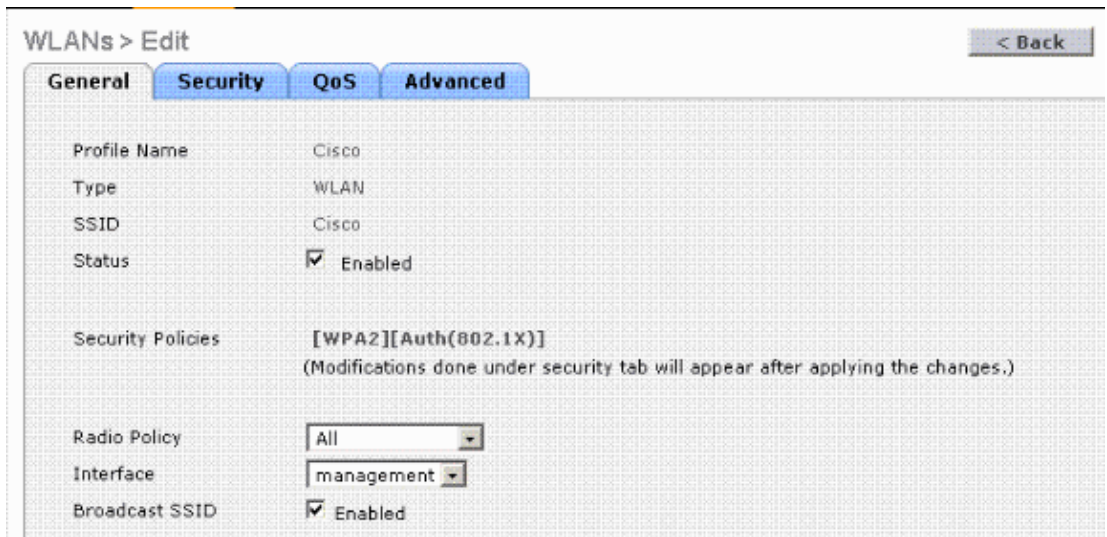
WLANs > Edit

< Back

General | Security | QoS | Advanced

| | |
|---|---|
| Profile Name | Cisco |
| Type | WLAN |
| SSID | Cisco |
| Status | Enabled |
| Security Policies | [WPA2][Auth(802.1X)] (Modifications done under security tab will appear after applying the changes.) |
| Radio Policy | All |
| Interface | management |
| Broadcast SSID | Enabled |